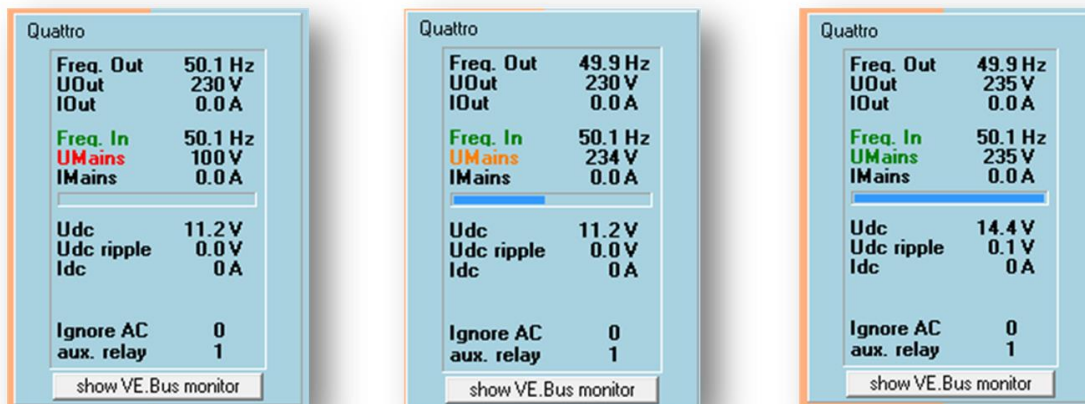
Quattro

| | |
|---|---|
| Freq. Out | 50.1 Hz |
| UOut | 230 V |
| IOut | 0.0 A |
| Freq. In | 50.1 Hz |
| UMains | 100 V |
| IMains | 0.0 A |
| Udc | 11.2 V |
| Udc ripple | 0.0 V |
| Idc | 0 A |
| Ignore AC | 0 |
| aux. relay | 1 |

show VE.Bus monitor

Quattro

| | |
|---|---|
| Freq. Out | 49.9 Hz |
| UOut | 230 V |
| IOut | 0.0 A |
| Freq. In | 50.1 Hz |
| UMains | 234 V |
| IMains | 0.0 A |
| Udc | 11.2 V |
| Udc ripple | 0.0 V |
| Idc | 0 A |
| Ignore AC | 0 |
| aux. relay | 1 |

show VE.Bus monitor

Quattro

| | |
|---|---|
| Freq. Out | 49.9 Hz |
| UOut | 235 V |
| IOut | 0.0 A |
| Freq. In | 50.1 Hz |
| UMains | 235 V |
| IMains | 0.0 A |
| Udc | 14.4 V |
| Udc ripple | 0.1 V |
| Idc | 0 A |
| Ignore AC | 0 |
| aux. relay | 1 |

show VE.Bus monitor